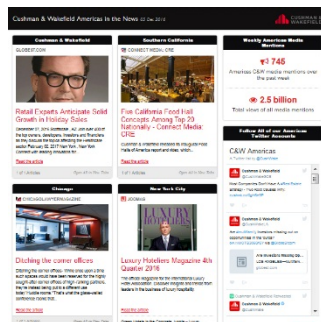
Cushman & Wakefield Americas In the News

Cushman & Wakefield

GLOBEST.COM

Retail Experts Anticipate Solid Growth in Holiday Sales

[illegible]

Read article

Southern California

CONNECT MEDIA, CRE

Five California Food Hall Concepts Among Top 20 Nationally - Connect Media: CRE

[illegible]

Read article

Weekly American Media Mentions

745

Americas C&W media mentions over the past week

2.5 billion

Total views of all media mentions

Follow All of our Americas Twitter Accounts!

C&W Americas

Chicago

CHICAGOAGENTMAGAZINE

Ditching the corner offices

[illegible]

Read article

New York City

LUXURY

Luxury Hoteliers Magazine 4th Quarter 2016

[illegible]

Read article

Cushman & Wakefield

Cushman & Wakefield